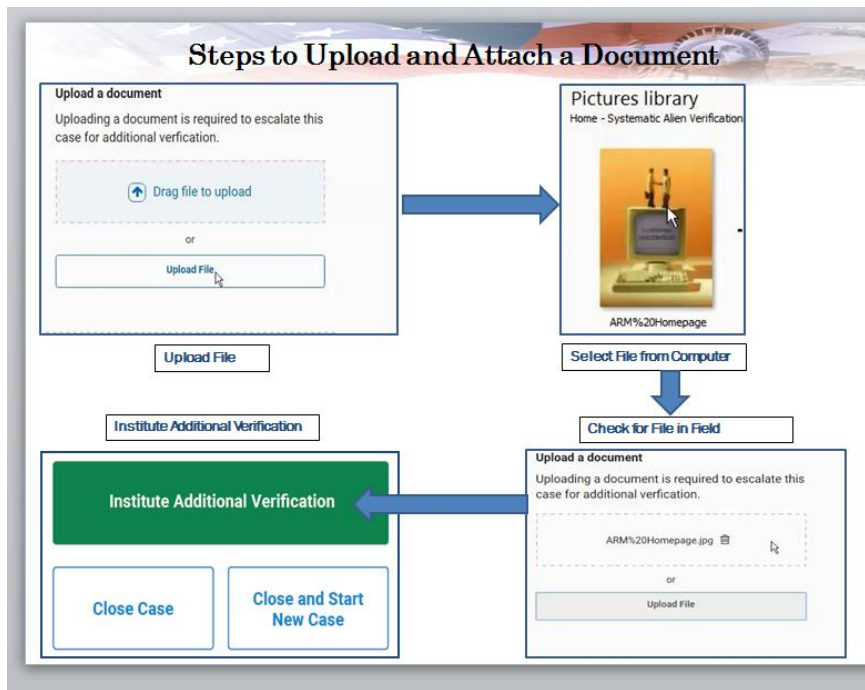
Steps to Upload and Attach a Document

Upload a document

Uploading a document is required to escalate this case for additional verfication.

Drag file to upload

or

Upload File

Upload File

Pictures library

Home - Systematic Alien Verification

ARM%20Homepage

Select File from Computer

Check for File in Field

Institute Additional Verification

Institute Additional Verification

Close Case

Close and Start New Case

Upload a document

Uploading a document is required to escalate this case for additional verfication.

ARM%20Homepage.jpg

or

Upload File